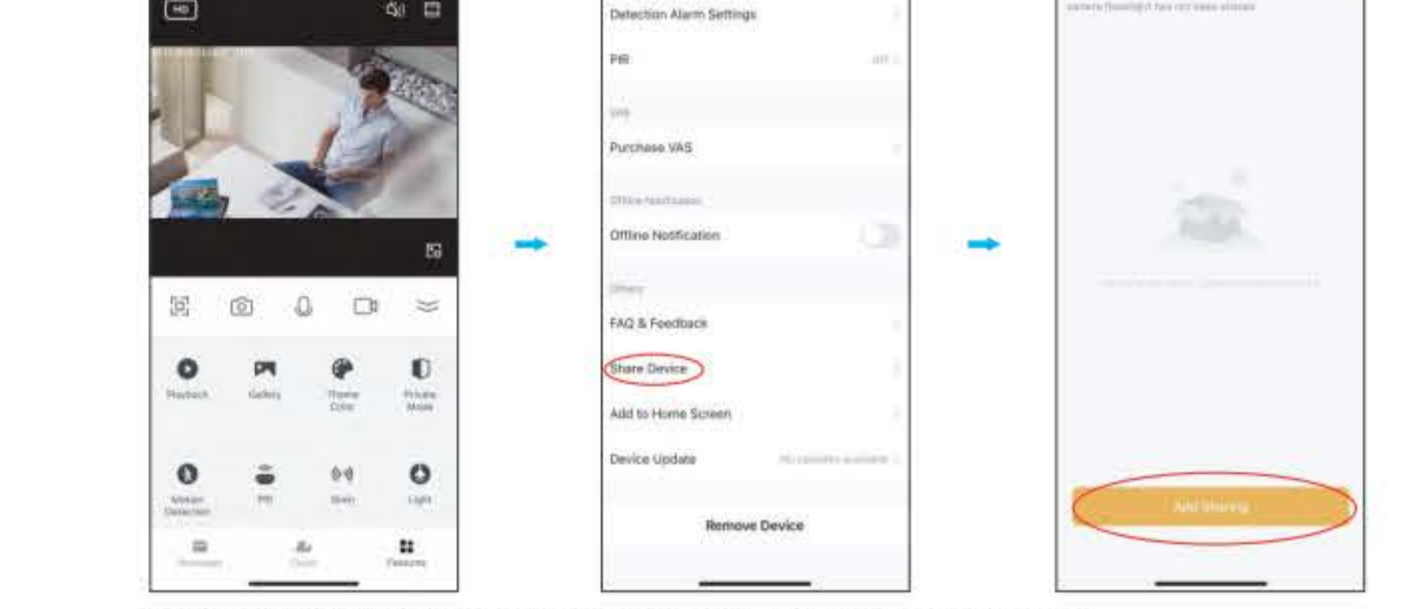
HD

Playback
Gallery
Theme Color
Private Mode

Motion Detection
PIR
Siren
Light

Features

Detection Alarm Settings

PIR

VAS

Purchase VAS

Offline Notification

Offline Notification

Others

FAQ & Feedback

Share Device

Add to Home Screen

Device Update

Remove Device

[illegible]

Add Sharing